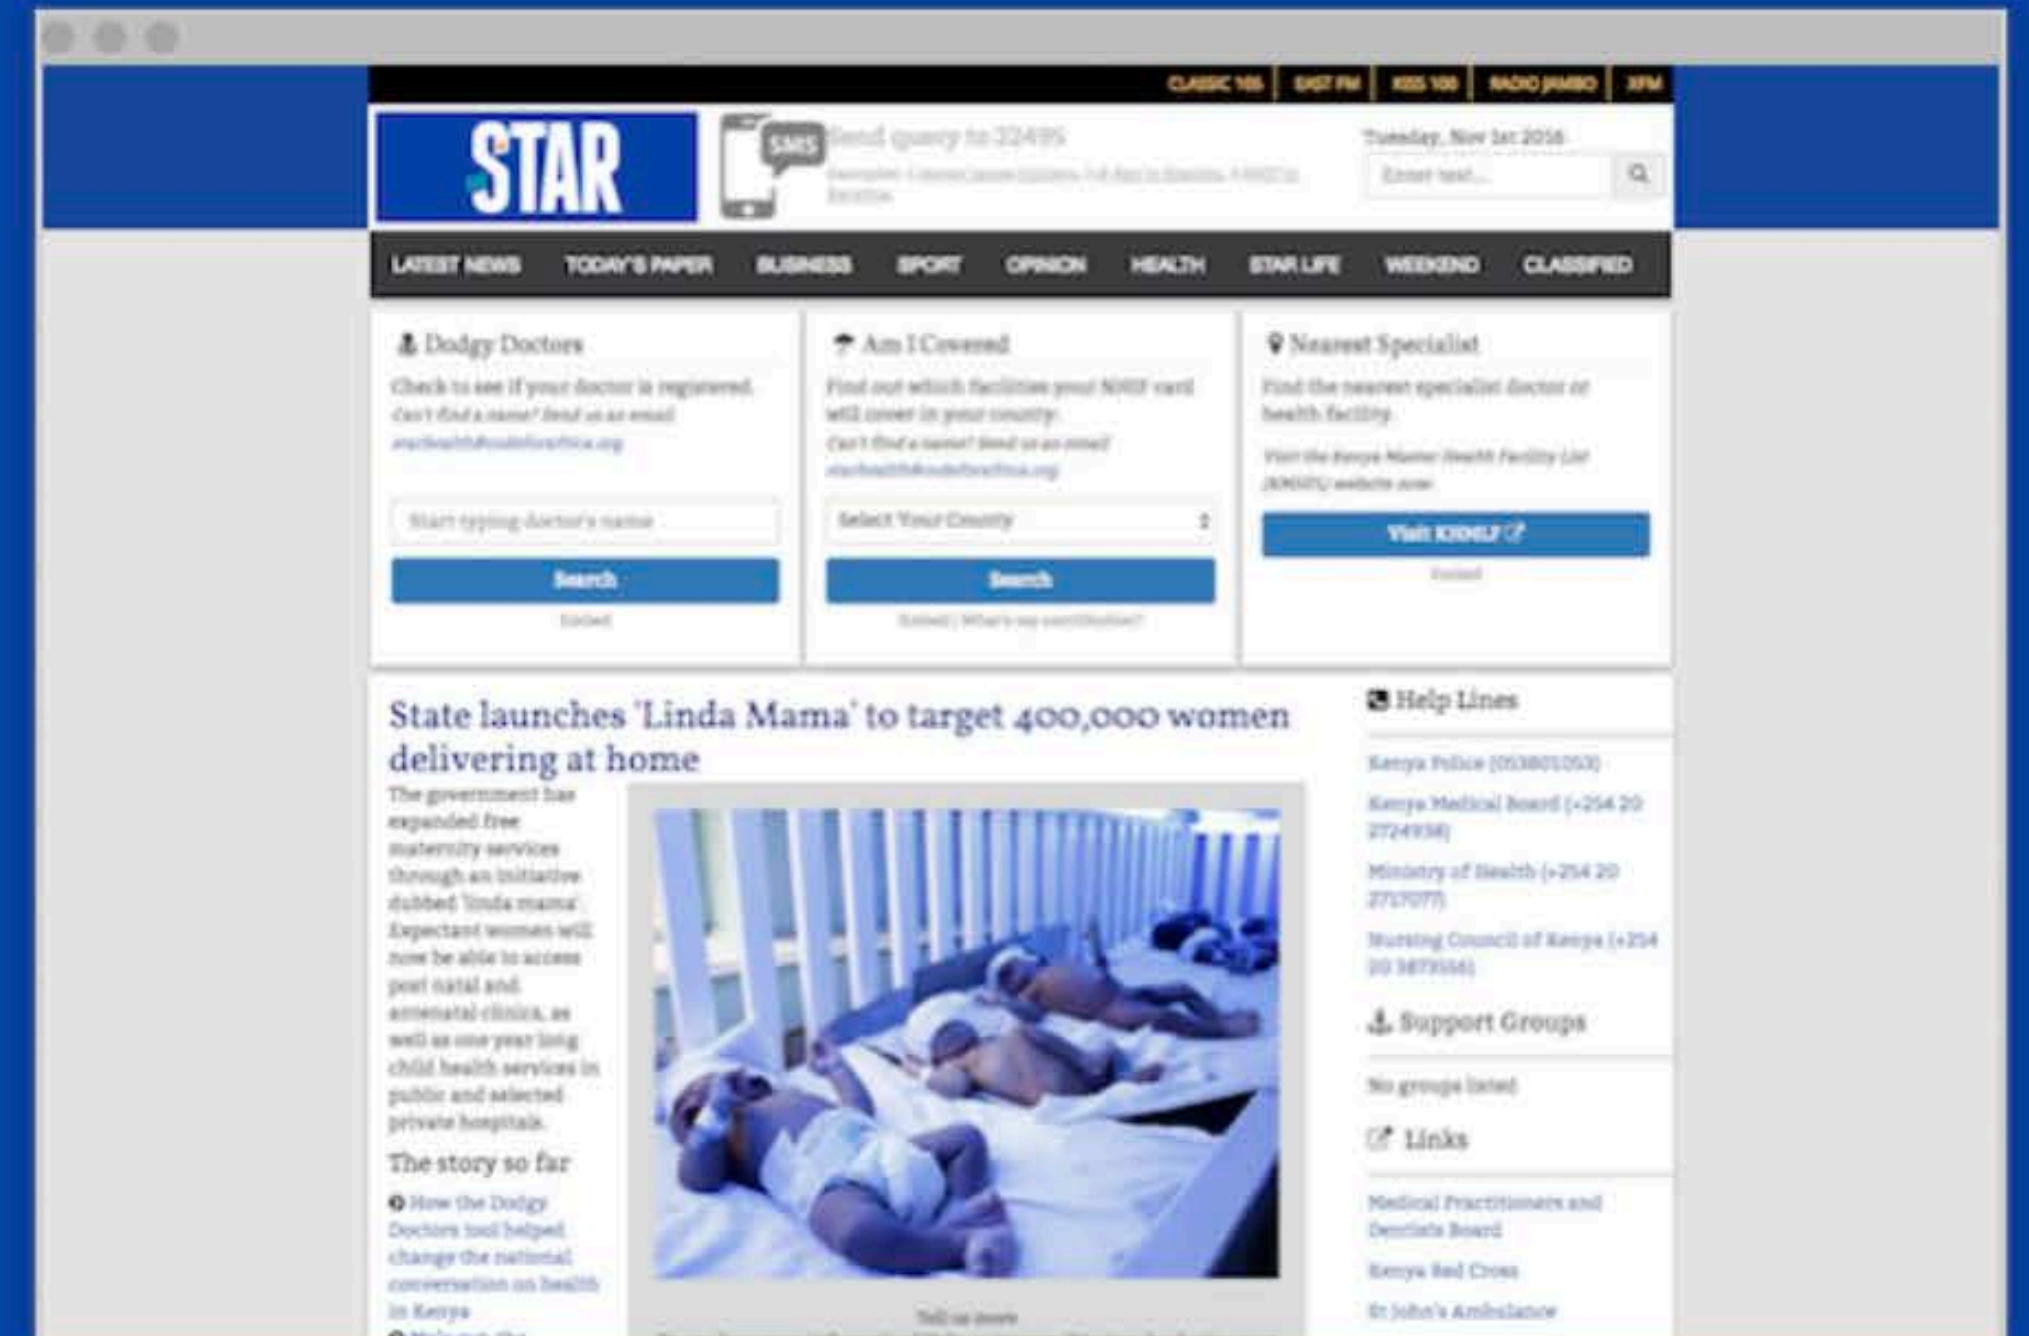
CLASSIC 105 | EAST FM | KISS 100 | RADIO JAMBO | XFM

STAR

SMS

Send query to 22495

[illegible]

Tuesday, Nov 1st 2016

Enter text...

LATEST NEWS TODAY'S PAPER BUSINESS SPORT OPINION HEALTH STAR LIFE WEEKEND CLASSIFIED

Dodgy Doctors

Check to see if your doctor is registered.

Can't find a name? Send us an email

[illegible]

Start typing doctor's name

Search

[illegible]

Am I Covered

Find out which facilities your NHIF card will cover in your county.

Can't find a name? Send us an email

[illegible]

Select Your County

Search

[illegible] | What's my contribution?

Nearest Specialist

Find the nearest specialist doctor or health facility

Visit the Kenya Master Health Facility List (KMHFL) website now

Visit KMHFL

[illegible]

State launches 'Linda Mama' to target 400,000 women delivering at home

The government has expanded free maternity services through an initiative dubbed 'linda mama'. Expectant women will now be able to access post natal and antenatal clinics, as well as one year long child health services in public and selected private hospitals.

The story so far

How the Dodgy Doctors tool helped change the national conversation on health in Kenya

Tell us more

Help Lines

Kenya Police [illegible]

Kenya Medical Board (+254 20 2724938)

Ministry of Health (+254 20 2717077)

Nursing Council of Kenya (+254 20 3873556)

Support Groups

No groups listed

Links

Medical Practitioners and Dentists Board

Kenya Red Cross

St John's Ambulance